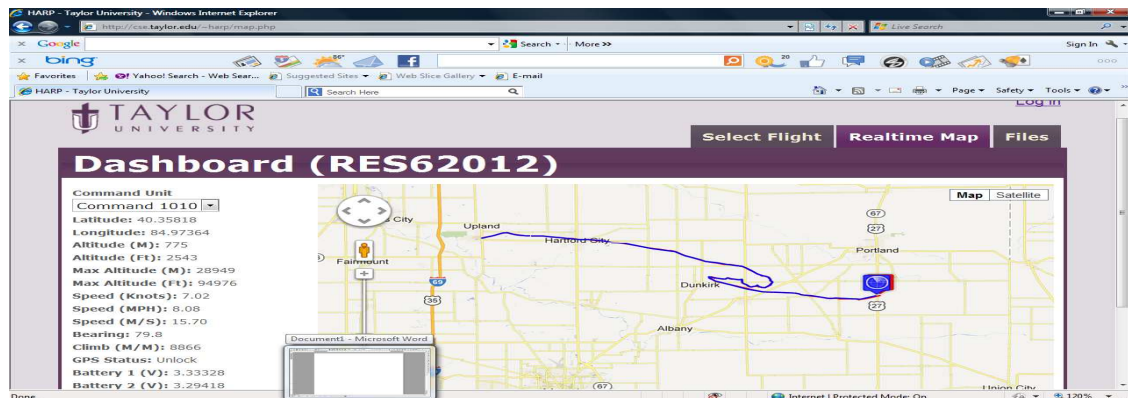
HARP - Taylor University - Windows Internet Explorer

http://cse.taylor.edu/~harp/map.php

Live Search

Google

Search · More »

Sign In

bing

Favorites

Yahoo! Search - Web Sear...

Suggested Sites

Web Slice Gallery

E-mail

HARP - Taylor University

Search Here

Page · Safety · Tools ·

TAYLOR UNIVERSITY

Log in

Select Flight

Realtime Map

Files

Dashboard (RES62012)

Command Unit

Command 1010

Latitude: 40.35818

Longitude: 84.97364

Altitude (M): 775

Altitude (Ft): 2543

Max Altitude (M): 28949

Max Altitude (Ft): 94976

Speed (Knots) 7.02

Speed (MPH): 8.08

Speed (M/S): 15.70

Bearing: 79.8

Climb (M/M): 8866

GPS Status: Unlock

Battery 1 (V): 3.33328

Battery 2 (V): 3.29418

Map

Satellite

City

Upland

Hartford City

Fairmount

Portland

67

27

69

35

Dunkirk

27

Albany

67

Union City

Document1 - Microsoft Word

Done

Internet | Protected Mode: On

120%